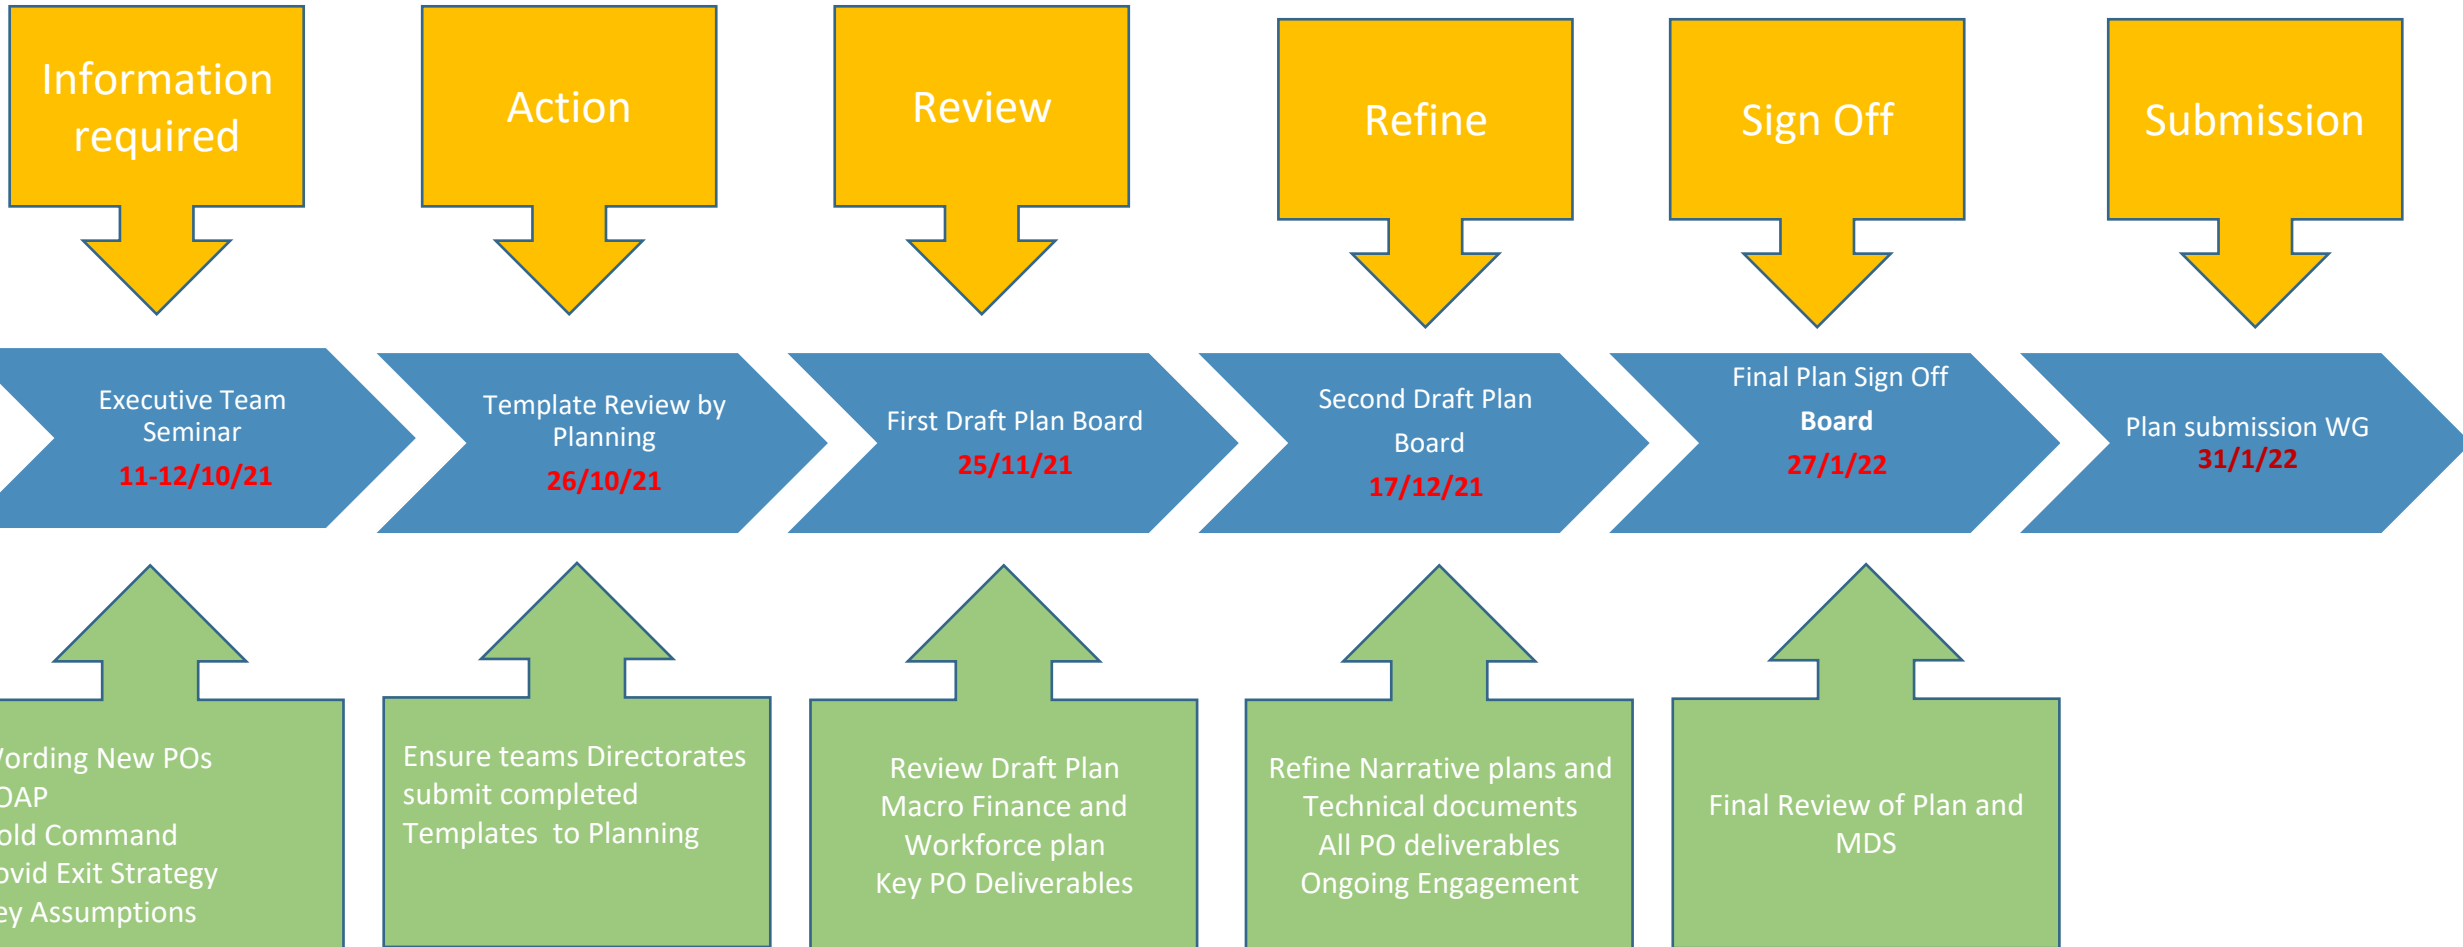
Information required

Action

Review

Refine

Sign Off

Submission

Executive Team Seminar
11-12/10/21

Template Review by Planning
26/10/21

First Draft Plan Board
25/11/21

Second Draft Plan Board
17/12/21

Final Plan Sign Off
Board
27/1/22

Plan submission WG
31/1/22

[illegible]ording New POs
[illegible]DAP
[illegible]old Command
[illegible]ovid Exit Strategy
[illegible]ey Assumptions

Ensure teams Directorates submit completed Templates to Planning

Review Draft Plan
Macro Finance and Workforce plan
Key PO Deliverables

Refine Narrative plans and Technical documents
All PO deliverables
Ongoing Engagement

Final Review of Plan and MDS